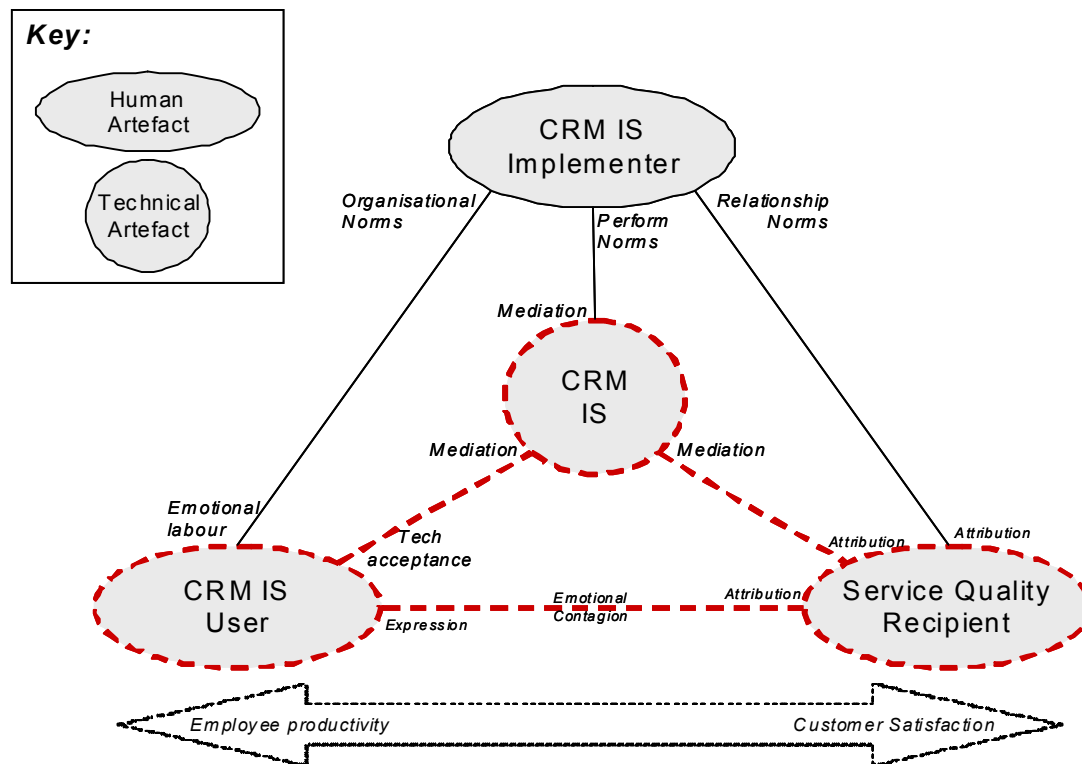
Key:

Human Artefact

Technical Artefact

CRM IS Implementer

Organisational Norms

Perform Norms

Relationship Norms

Mediation

CRM IS

Mediation

Mediation

Emotional labour

Tech acceptance

Attribution

Attribution

CRM IS User

Emotional Contagion

Attribution

Service Quality Recipient

Expression

Employee productivity

Customer Satisfaction